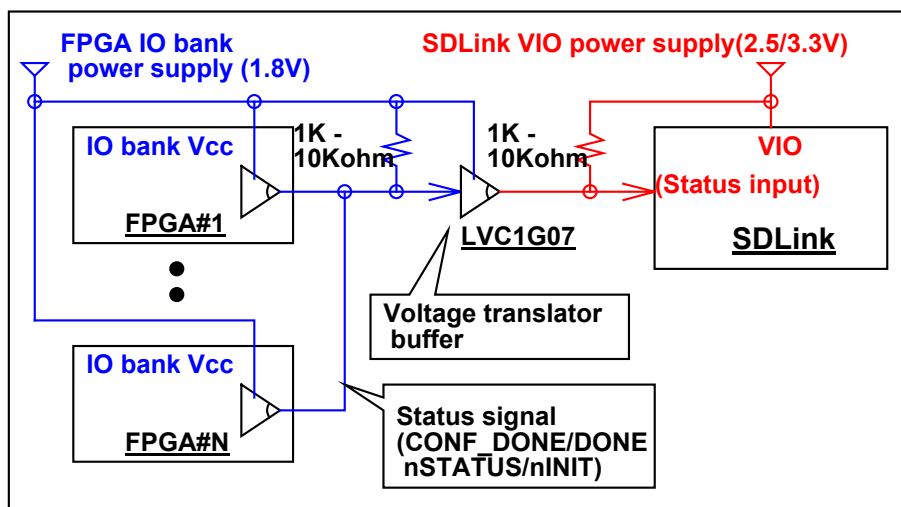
FPGA IO bank power supply (1.8V)

SDLink VIO power supply(2.5/3.3V)

IO bank Vcc

FPGA#1

1K - 10Kohm

1K - 10Kohm

LVC1G07

VIO

(Status input)

SDLink

Voltage translator buffer

IO bank Vcc

FPGA#N

Status signal (CONF_DONE/DONE nSTATUS/nINIT)